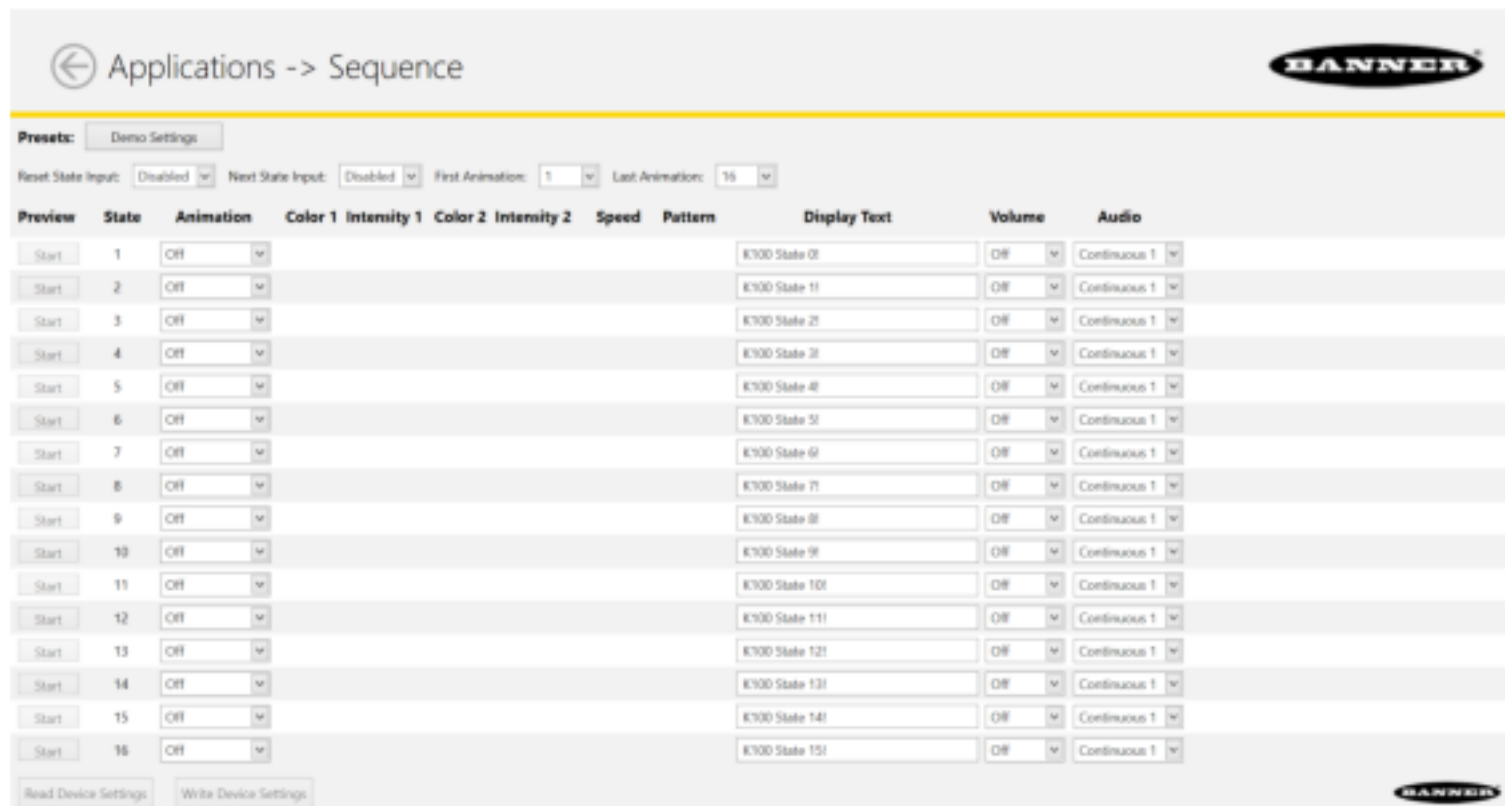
Applications -> Sequence

BANNER

Presets: Demo Settings

Reset State Input: Disabled Next State Input: Disabled First Animation: 1 Last Animation: 16

| Preview | State | Animation | Color 1 | Intensity 1 | Color 2 | Intensity 2 | Speed | Pattern | Display Text | Volume | Audio |
|---|---|---|---|---|---|---|---|---|---|---|---|
| Start | 1 | Off | | | | | | | K100 State 0! | Off | Continuous 1 |
| Start | 2 | Off | | | | | | | K100 State 1! | Off | Continuous 1 |
| Start | 3 | Off | | | | | | | K100 State 2! | Off | Continuous 1 |
| Start | 4 | Off | | | | | | | K100 State 3! | Off | Continuous 1 |
| Start | 5 | Off | | | | | | | K100 State 4! | Off | Continuous 1 |
| Start | 6 | Off | | | | | | | K100 State 5! | Off | Continuous 1 |
| Start | 7 | Off | | | | | | | K100 State 6! | Off | Continuous 1 |
| Start | 8 | Off | | | | | | | K100 State 7! | Off | Continuous 1 |
| Start | 9 | Off | | | | | | | K100 State 8! | Off | Continuous 1 |
| Start | 10 | Off | | | | | | | K100 State 9! | Off | Continuous 1 |
| Start | 11 | Off | | | | | | | K100 State 10! | Off | Continuous 1 |
| Start | 12 | Off | | | | | | | K100 State 11! | Off | Continuous 1 |
| Start | 13 | Off | | | | | | | K100 State 12! | Off | Continuous 1 |
| Start | 14 | Off | | | | | | | K100 State 13! | Off | Continuous 1 |
| Start | 15 | Off | | | | | | | K100 State 14! | Off | Continuous 1 |
| Start | 16 | Off | | | | | | | K100 State 15! | Off | Continuous 1 |

Read Device Settings Write Device Settings

BANNER